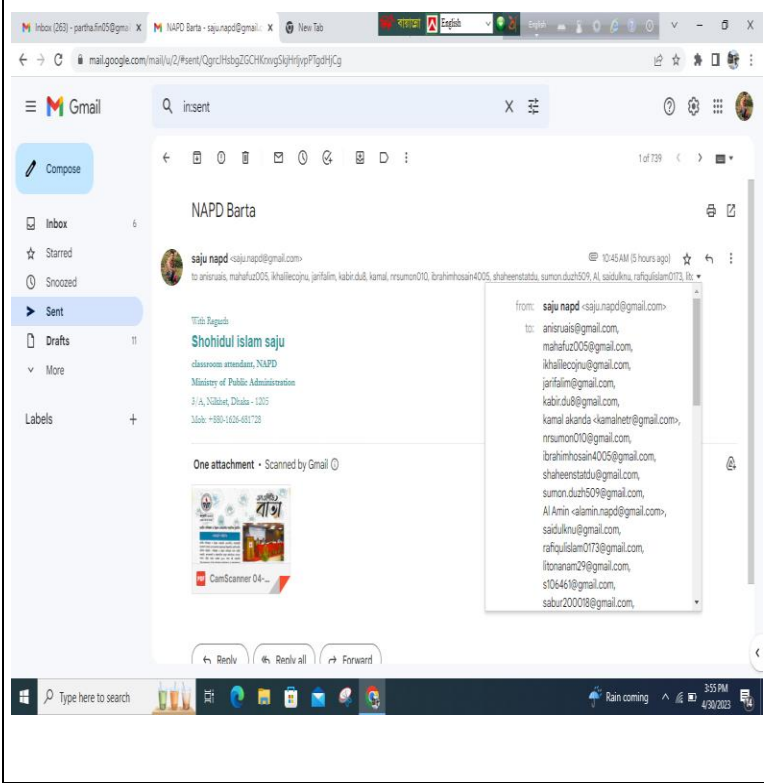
Inbox (263) - partha.fin05@gma X
NAPD Barta - saju.napd@gmail. X
New Tab
বাংলা English

mail.google.com/mail/u/2/#sent/QgrcJHsbgZGCHKnxvgSkjHrljvpPTgdHjCg

Gmail
in:sent

Compose
Inbox 6
Starred
Snoozed
Sent
Drafts 11
More
Labels +

1 of 739

NAPD Barta

saju napd <saju.napd@gmail.com>
to anisruais, mahafuz005, ikhalilecojnu, jarifalim, kabir.du8, kamal, nrsumon010, ibrahimhosain4005, shaheenstatdu, sumon.duzh509, Al, saidulknu, rafiqulislam0173, lit
10:45 AM (5 hours ago)

With Regards
Shohidul islam saju
classroom attendant, NAPD
Ministry of Public Administration
3/A, Nilkhet, Dhaka - 1205
Mob: +880-1626-681728

One attachment • Scanned by Gmail

বার্তা
CamScanner 04-...

from: saju napd <saju.napd@gmail.com>
to: anisruais@gmail.com,
mahafuz005@gmail.com,
ikhalilecojnu@gmail.com,
jarifalim@gmail.com,
kabir.du8@gmail.com,
kamal akanda <kamalnetr@gmail.com>,
nrsumon010@gmail.com,
ibrahimhosain4005@gmail.com,
shaheenstatdu@gmail.com,
sumon.duzh509@gmail.com,
Al Amin <alamin.napd@gmail.com>,
saidulknu@gmail.com,
rafiqulislam0173@gmail.com,
litonanam29@gmail.com,
s106461@gmail.com,
sabur200018@gmail.com,

Reply
Reply all
Forward

Type here to search
Rain coming
3:55 PM
4/30/2023